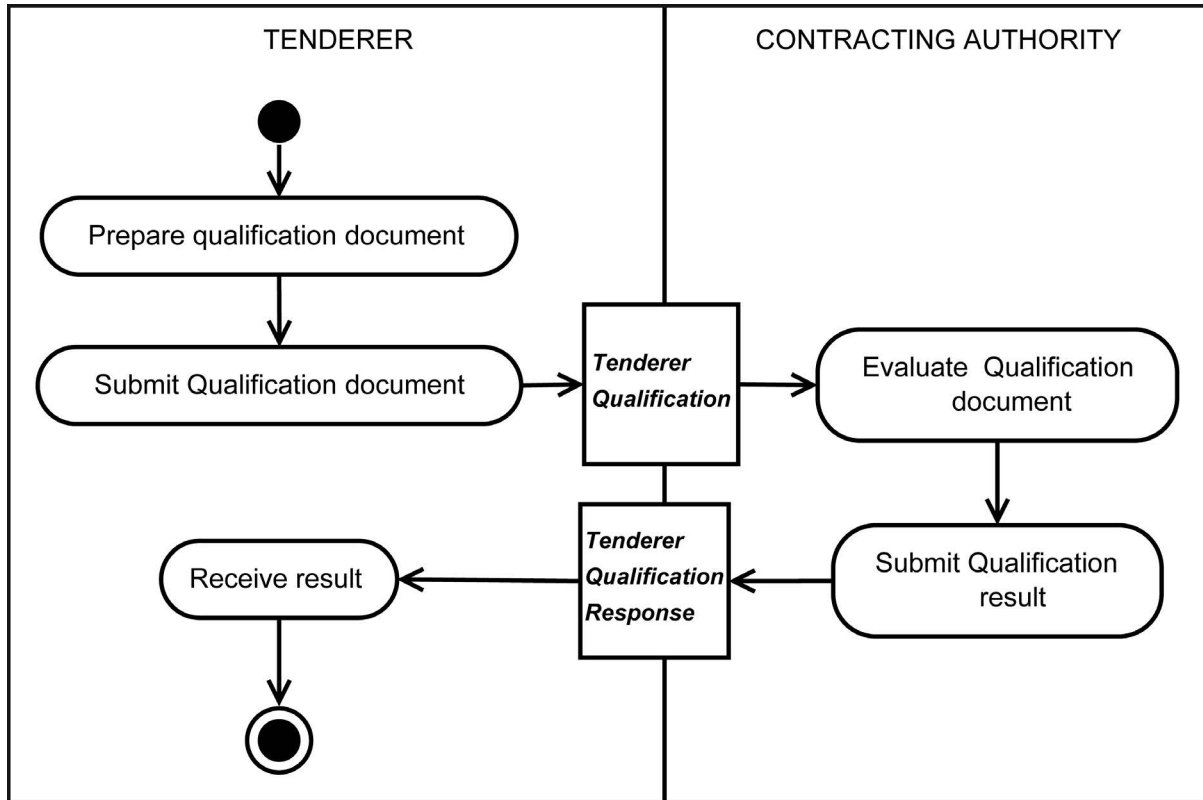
TENDERER

CONTRACTING AUTHORITY

Prepare qualification document

Submit Qualification document

*Tenderer Qualification*

Evaluate Qualification document

Submit Qualification result

*Tenderer Qualification Response*

Receive result